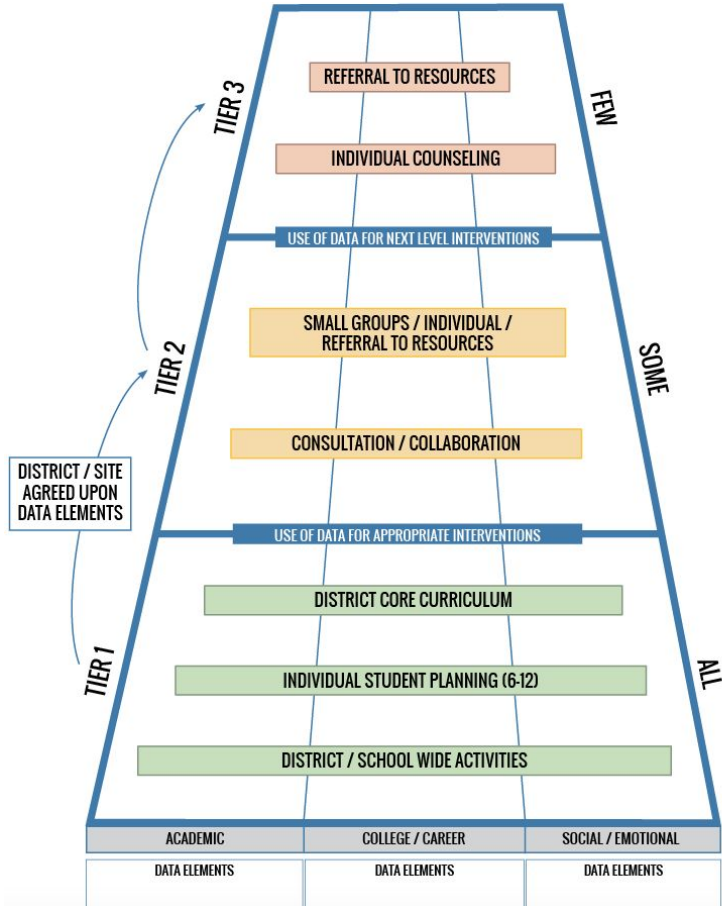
TIER 3

REFERRAL TO RESOURCES

INDIVIDUAL COUNSELING

FEW

USE OF DATA FOR NEXT LEVEL INTERVENTIONS

TIER 2

SMALL GROUPS / INDIVIDUAL / REFERRAL TO RESOURCES

SOME

CONSULTATION / COLLABORATION

DISTRICT / SITE AGREED UPON DATA ELEMENTS

USE OF DATA FOR APPROPRIATE INTERVENTIONS

DISTRICT CORE CURRICULUM

TIER 1

INDIVIDUAL STUDENT PLANNING (6-12)

ALL

DISTRICT / SCHOOL WIDE ACTIVITIES

| ACADEMIC | COLLEGE / CAREER | SOCIAL / EMOTIONAL |
|---|---|---|
| DATA ELEMENTS | DATA ELEMENTS | DATA ELEMENTS |